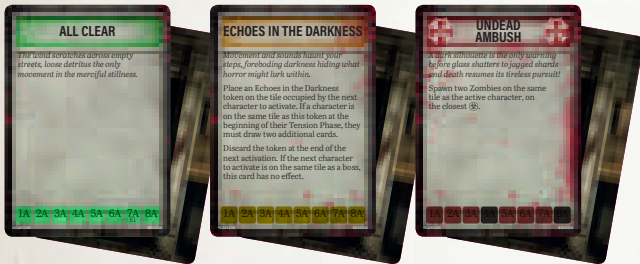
ALL CLEAR

The wind scratches across empty streets, loose detritus the only movement in the merciful stillness.

1A 2A 3A 4A 5A 6A 7A 8A

ECHOES IN THE DARKNESS

Movement and sounds haunt your steps, foreboding darkness hiding what horror might lurk within.

Place an Echoes in the Darkness token on the tile occupied by the next character to activate. If a character is on the same tile as this token at the beginning of their Tension Phase, they must draw two additional cards.

Discard the token at the end of the next activation. If the next character to activate is on the same tile as a boss, this card has no effect.

1A 2A 3A 4A 5A 6A 7A 8A

UNDEAD AMBUSH

A dark silhouette is the only warning before glass shatters to jagged shards and death resumes its tireless pursuit!

Spawn two Zombies on the same tile as the active character, on the closest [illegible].

1A 2A 3A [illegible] 5A 6A 7A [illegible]